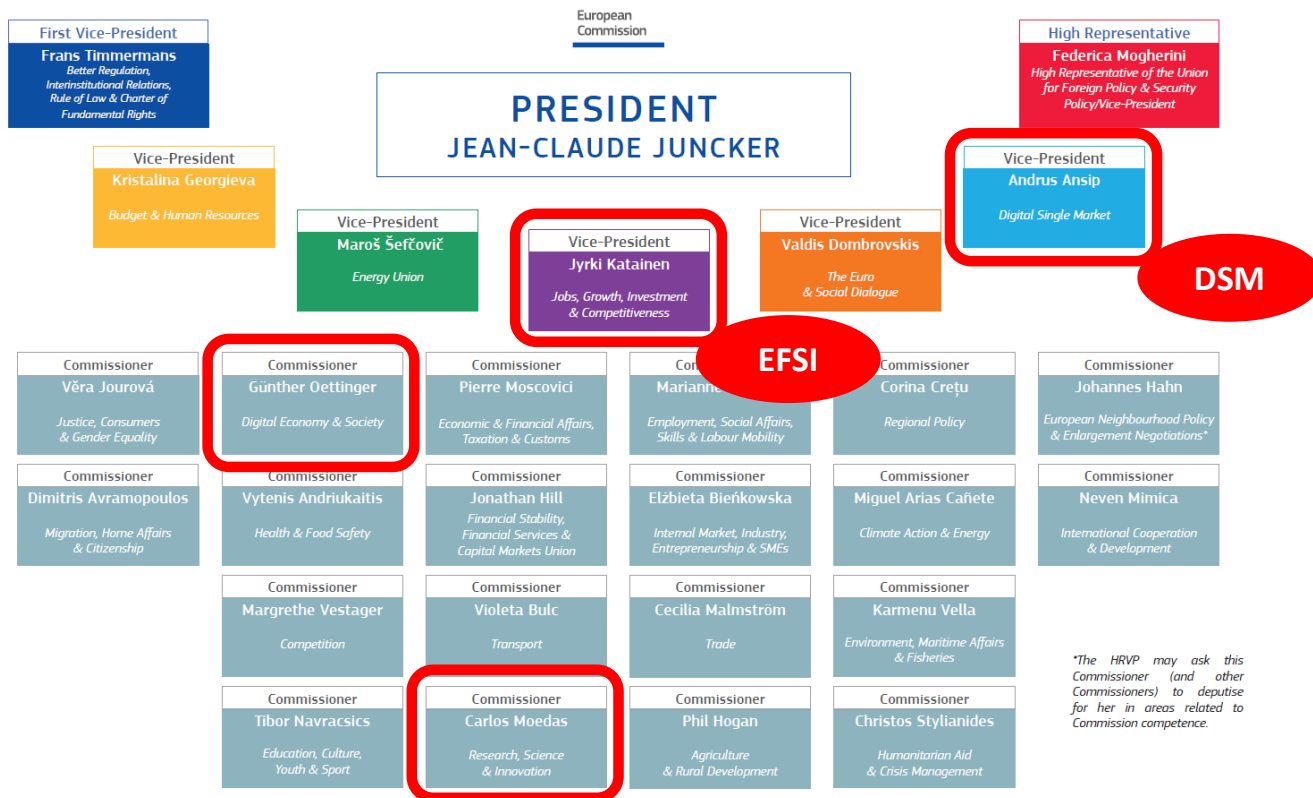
European Commission

First Vice-President
Frans Timmermans
Better Regulation, Interinstitutional Relations, Rule of Law & Charter of Fundamental Rights

PRESIDENT
JEAN-CLAUDE JUNCKER

High Representative
Federica Mogherini
High Representative of the Union for Foreign Policy & Security Policy/Vice-President

Vice-President
Kristalina Georgieva
Budget & Human Resources

Vice-President
Maroš Šefčovič
Energy Union

Vice-President
Jyrki Katainen
Jobs, Growth, Investment & Competitiveness

Vice-President
Valdis Dombrovskis
The Euro & Social Dialogue

Vice-President
Andrus Ansip
Digital Single Market

DSM

EFSI

Commissioner
Věra Jourová
Justice, Consumers & Gender Equality

Commissioner
Günther Oettinger
Digital Economy & Society

Commissioner
Pierre Moscovici
Economic & Financial Affairs, Taxation & Customs

Com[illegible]
Marianne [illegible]
Employment, Social Affairs, Skills & Labour Mobility

Commissioner
Corina Creţu
Regional Policy

Commissioner
Johannes Hahn
European Neighbourhood Policy & Enlargement Negotiations*

Commissioner
Dimitris Avramopoulos
Migration, Home Affairs & Citizenship

Commissioner
Vytenis Andriukaitis
Health & Food Safety

Commissioner
Jonathan Hill
Financial Stability, Financial Services & Capital Markets Union

Commissioner
Elżbieta Bieńkowska
Internal Market, Industry, Entrepreneurship & SMEs

Commissioner
Miguel Arias Cañete
Climate Action & Energy

Commissioner
Neven Mimica
International Cooperation & Development

Commissioner
Margrethe Vestager
Competition

Commissioner
Violeta Bulc
Transport

Commissioner
Cecilia Malmström
Trade

Commissioner
Karmenu Vella
Environment, Maritime Affairs & Fisheries

*The HRVP may ask this Commissioner (and other Commissioners) to deputise for her in areas related to Commission competence.

Commissioner
Tibor Navracsics
Education, Culture, Youth & Sport

Commissioner
Carlos Moedas
Research, Science & Innovation

Commissioner
Phil Hogan
Agriculture & Rural Development

Commissioner
Christos Stylianides
Humanitarian Aid & Crisis Management